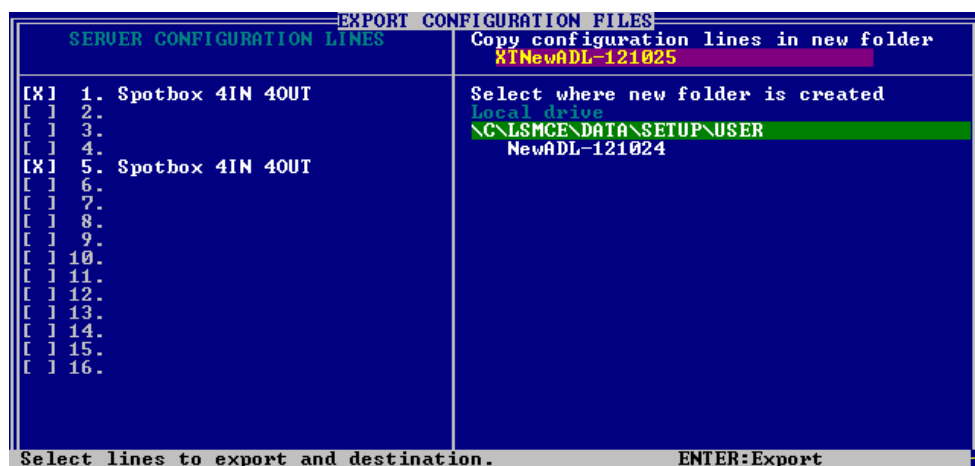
EXPORT CONFIGURATION FILES

SERVER CONFIGURATION LINES

[X] 1. Spotbox 4IN 4OUT
[ ] 2.
[ ] 3.
[ ] 4.
[X] 5. Spotbox 4IN 4OUT
[ ] 6.
[ ] 7.
[ ] 8.
[ ] 9.
[ ] 10.
[ ] 11.
[ ] 12.
[ ] 13.
[ ] 14.
[ ] 15.
[ ] 16.

Copy configuration lines in new folder
XTNewADL-121025

Select where new folder is created
Local drive
\C\LSMCE\DATA\SETUP\USER
NewADL-121024

Select lines to export and destination. ENTER:Export